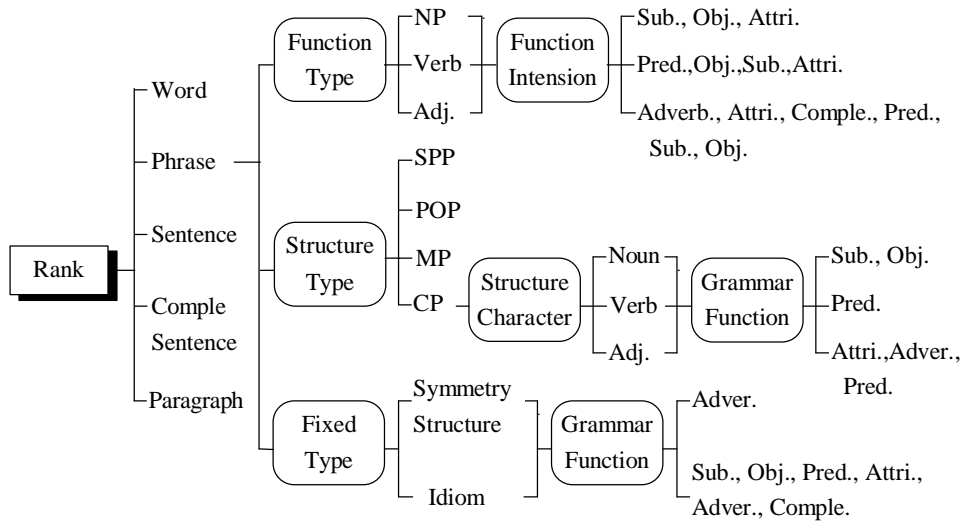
Rank

Word

Phrase

Sentence

Comple Sentence

Paragraph

Function Type

NP

Verb

Adj.

Function Intension

Sub., Obj., Attri.

Pred.,Obj.,Sub.,Attri.

Adverb., Attri., Comple., Pred., Sub., Obj.

Structure Type

SPP

POP

MP

CP

Structure Character

Noun

Verb

Adj.

Grammar Function

Sub., Obj.

Pred.

Attri.,Adver., Pred.

Fixed Type

Symmetry Structure

Idiom

Grammar Function

Adver.

Sub., Obj., Pred., Attri., Adver., Comple.